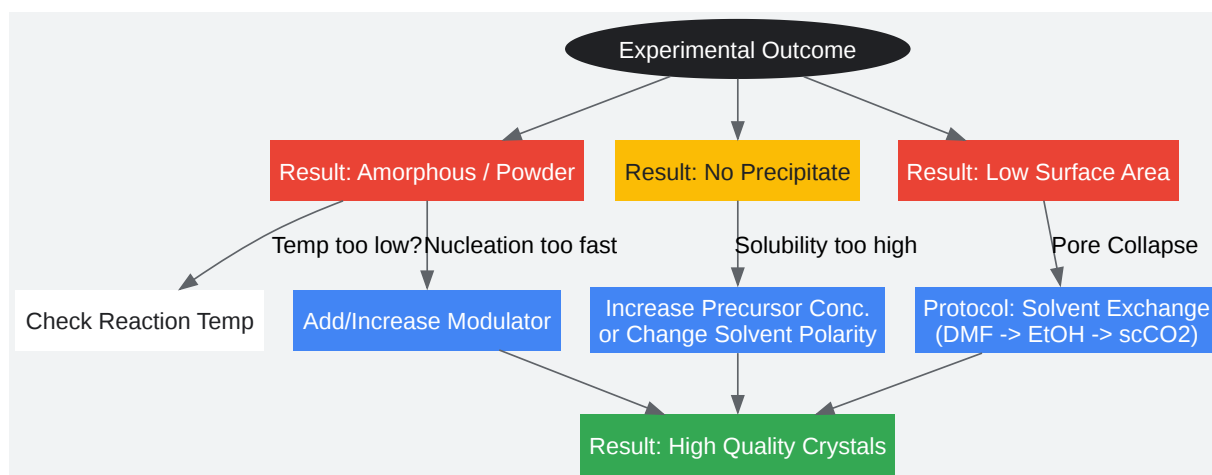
Experimental Outcome

Result: Amorphous / Powder

Result: No Precipitate

Result: Low Surface Area

Temp too low?

Nucleation too fast

Solubility too high

Pore Collapse

Check Reaction Temp

Add/Increase Modulator

Increase Precursor Conc. or Change Solvent Polarity

Protocol: Solvent Exchange (DMF -> EtOH -> scCO2)

Result: High Quality Crystals